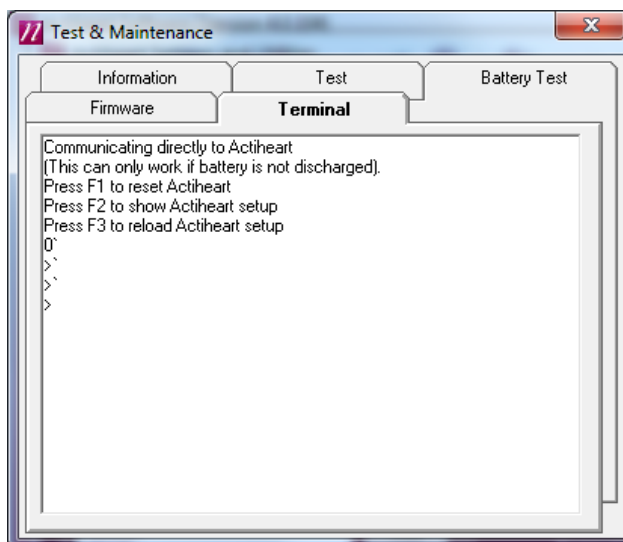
Test & Maintenance

x

Information

Test

Battery Test

Firmware

Terminal

Communicating directly to Actiheart
(This can only work if battery is not discharged).
Press F1 to reset Actiheart
Press F2 to show Actiheart setup
Press F3 to reload Actiheart setup
0`
>`
>`
>